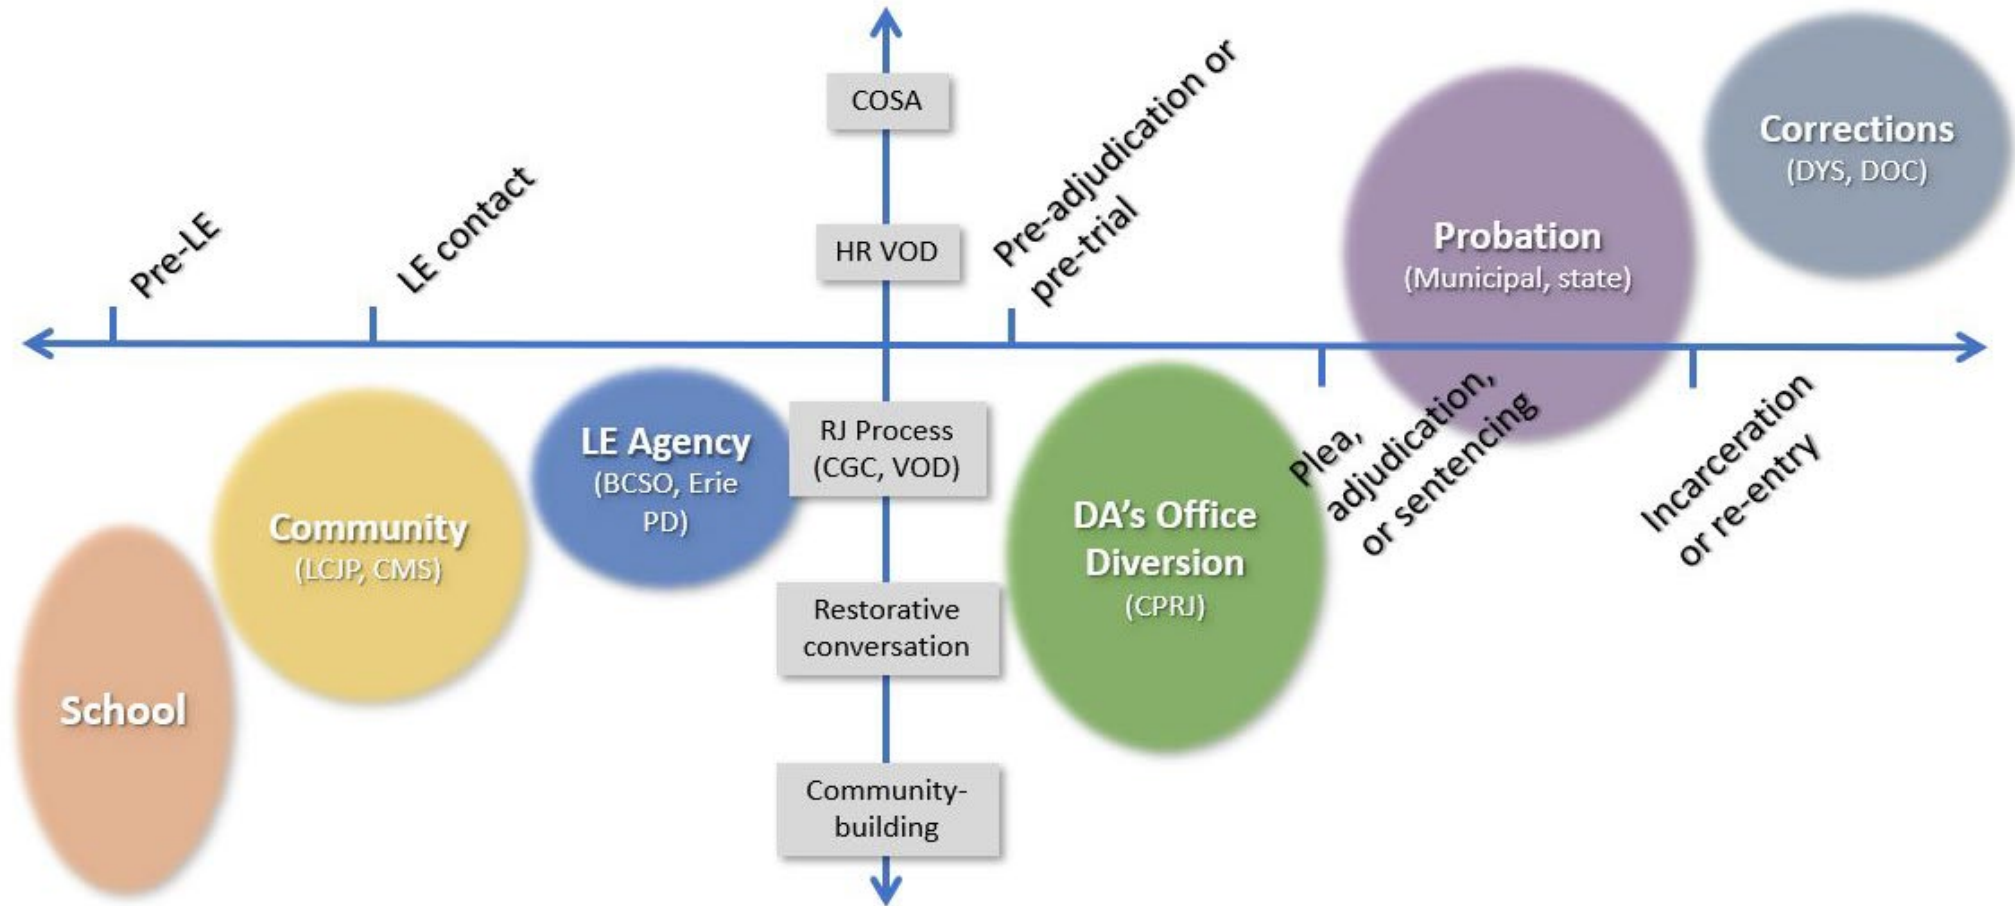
COSA

HR VOD

Pre-LE

LE contact

Pre-adjudication or pre-trial

Corrections
(DYS, DOC)

Probation
(Municipal, state)

Plea, adjudication, or sentencing

Incarceration or re-entry

School

Community
(LCJP, CMS)

LE Agency
(BCSO, Erie PD)

RJ Process
(CGC, VOD)

Restorative conversation

Community-building

DA's Office Diversion
(CPRJ)